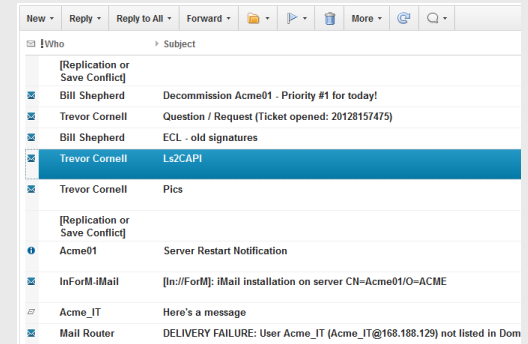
New ▾ Reply ▾ Reply to All ▾ Forward ▾ More ▾

!Who Subject

| Who | Subject |
|---|---|
| [Replication or Save Conflict] | |
| Bill Shepherd | Decommission Acme01 - Priority #1 for today! |
| Trevor Cornell | Question / Request (Ticket opened: 20128157475) |
| Bill Shepherd | ECL - old signatures |
| Trevor Cornell | Ls2CAPI |
| Trevor Cornell | Pics |
| [Replication or Save Conflict] | |
| Acme01 | Server Restart Notification |
| InForM-iMail | [In://ForM]: iMail installation on server CN=Acme01/O=ACME |
| Acme_IT | Here's a message |
| Mail Router | DELIVERY FAILURE: User Acme_IT (Acme_IT@168.188.129) not listed in Dom |